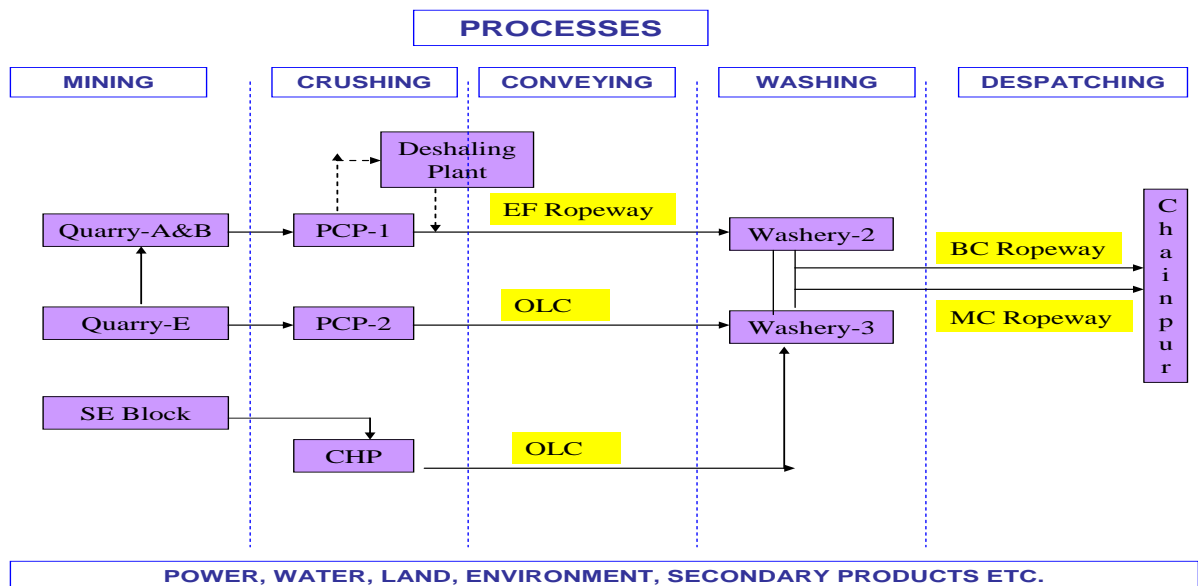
PROCESSES

MINING

CRUSHING

CONVEYING

WASHING

DESPATCHING

Deshaling Plant

EF Ropeway

Quarry-A&B

PCP-1

Washery-2

BC Ropeway

OLC

Quarry-E

PCP-2

Washery-3

MC Ropeway

Chainpur

SE Block

CHP

OLC

POWER, WATER, LAND, ENVIRONMENT, SECONDARY PRODUCTS ETC.